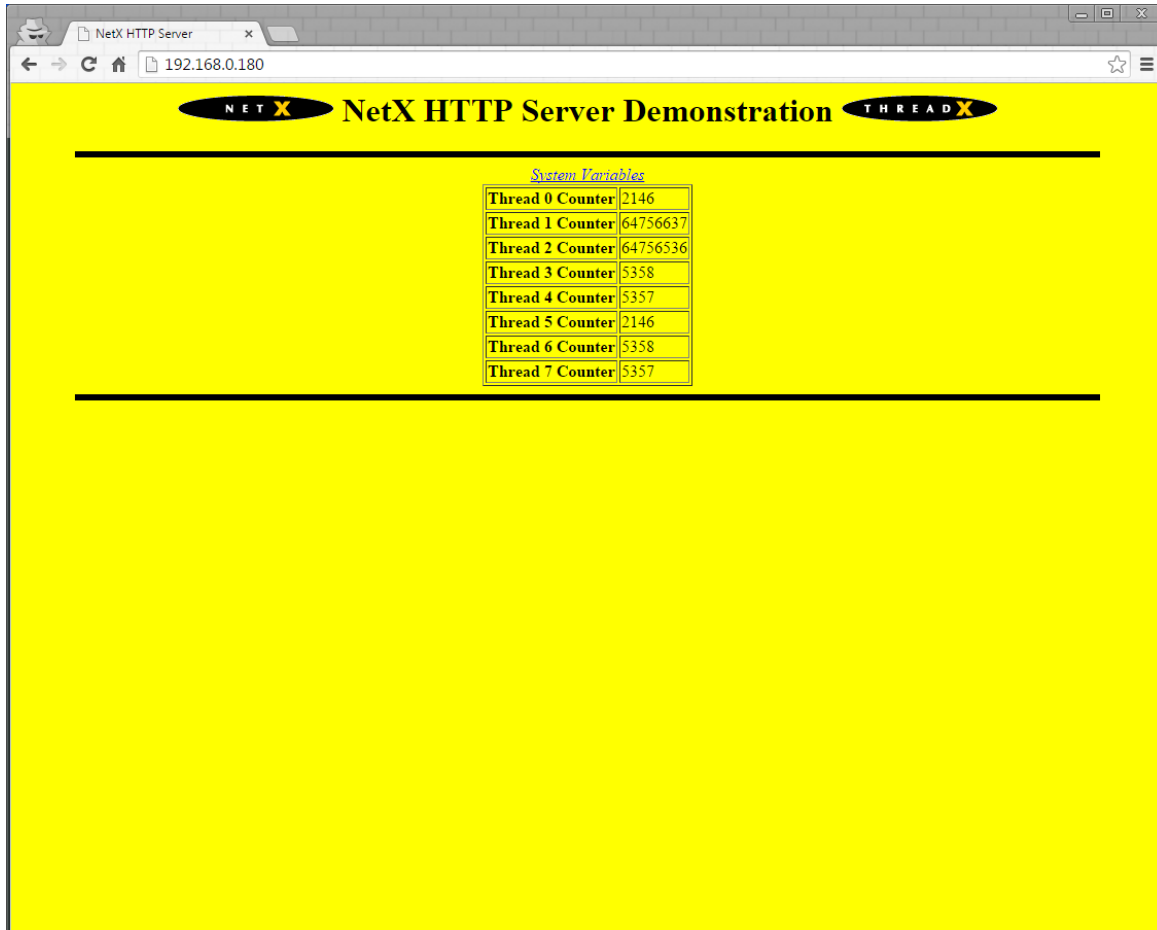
NetX HTTP Server
192.168.0.180

NETX NetX HTTP Server Demonstration THREADX

System Variables

| Thread 0 Counter | 2146 |
|---|---|
| Thread 1 Counter | 64756637 |
| Thread 2 Counter | 64756536 |
| Thread 3 Counter | 5358 |
| Thread 4 Counter | 5357 |
| Thread 5 Counter | 2146 |
| Thread 6 Counter | 5358 |
| Thread 7 Counter | 5357 |